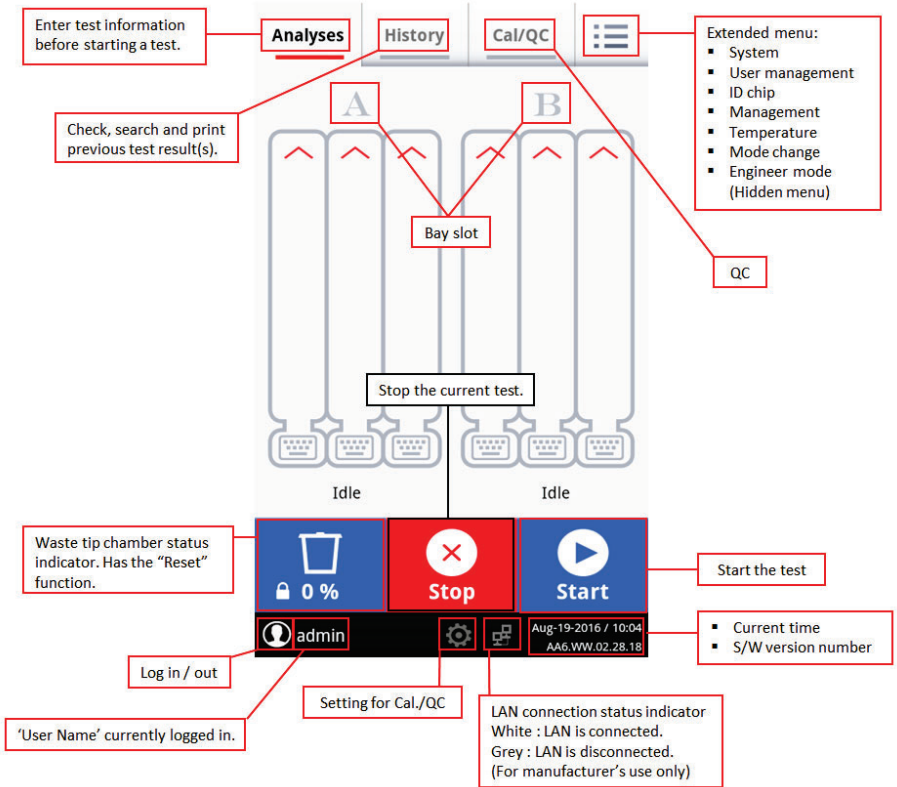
Enter test information before starting a test.

Analyses

History

Cal/QC

Extended menu:
- System
- User management
- ID chip
- Management
- Temperature
- Mode change
- Engineer mode (Hidden menu)

Check, search and print previous test result(s).

A

B

Bay slot

QC

Stop the current test.

Idle

Idle

Waste tip chamber status indicator. Has the "Reset" function.

0 %

Stop

Start

Start the test

admin

Aug-19-2016 / 10:04
AA6.WW.02.28.18

- Current time
- S/W version number

Log in / out

Setting for Cal./QC

LAN connection status indicator
White : LAN is connected.
Grey : LAN is disconnected.
(For manufacturer's use only)

'User Name' currently logged in.